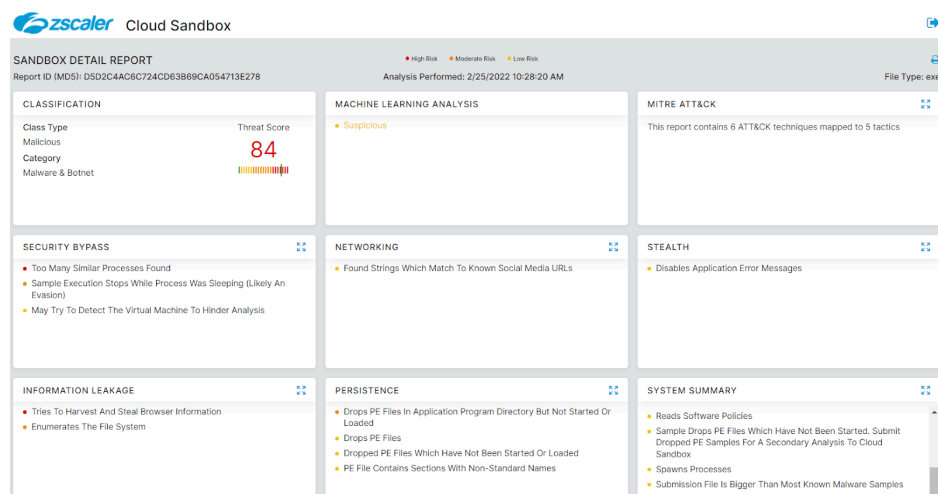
zscaler Cloud Sandbox

SANDBOX DETAIL REPORT
Report ID (MD5): D5D2C4AC6C724CD63B69CA054713E278

● High Risk ● Moderate Risk ● Low Risk

Analysis Performed: 2/25/2022 10:28:20 AM

File Type: exe

CLASSIFICATION
Class Type
Malicious
Category
Malware & Botnet
Threat Score
84

MACHINE LEARNING ANALYSIS
● Suspicious

MITRE ATT&CK
This report contains 6 ATT&CK techniques mapped to 5 tactics

SECURITY BYPASS
● Too Many Similar Processes Found
● Sample Execution Stops While Process Was Sleeping (Likely An Evasion)
● May Try To Detect The Virtual Machine To Hinder Analysis

NETWORKING
● Found Strings Which Match To Known Social Media URLs

STEALTH
● Disables Application Error Messages

INFORMATION LEAKAGE
● Tries To Harvest And Steal Browser Information
● Enumerates The File System

PERSISTENCE
● Drops PE Files In Application Program Directory But Not Started Or Loaded
● Drops PE Files
● Dropped PE Files Which Have Not Been Started Or Loaded
● PE File Contains Sections With Non-Standard Names

SYSTEM SUMMARY
● Reads Software Policies
● Sample Drops PE Files Which Have Not Been Started. Submit Dropped PE Samples For A Secondary Analysis To Cloud Sandbox
● Spawns Processes
● Submission File Is Bigger Than Most Known Malware Samples